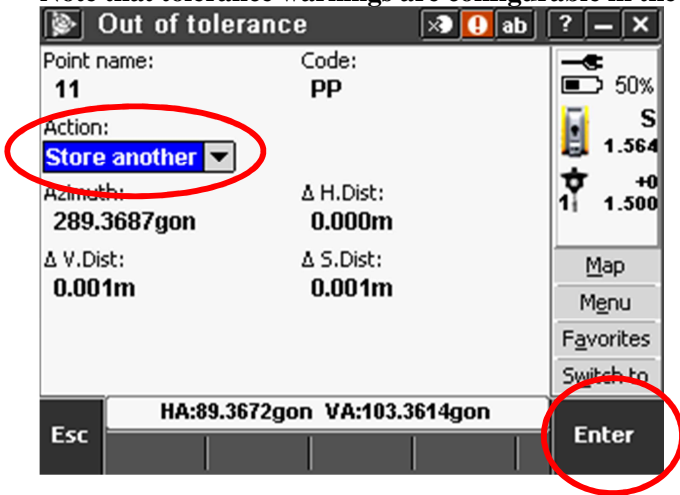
Note that tolerance warnings are configurable in the

Out of tolerance

ab ? — X

Point name:
11

Code:
PP

50%

S
1.564

+0
1 1.500

Action:
Store another

Azimuth:
289.3687gon

Δ H.Dist:
0.000m

Δ V.Dist:
0.001m

Δ S.Dist:
0.001m

Map

Menu

Favorites

Switch to

Esc

HA:89.3672gon VA:103.3614gon

Enter